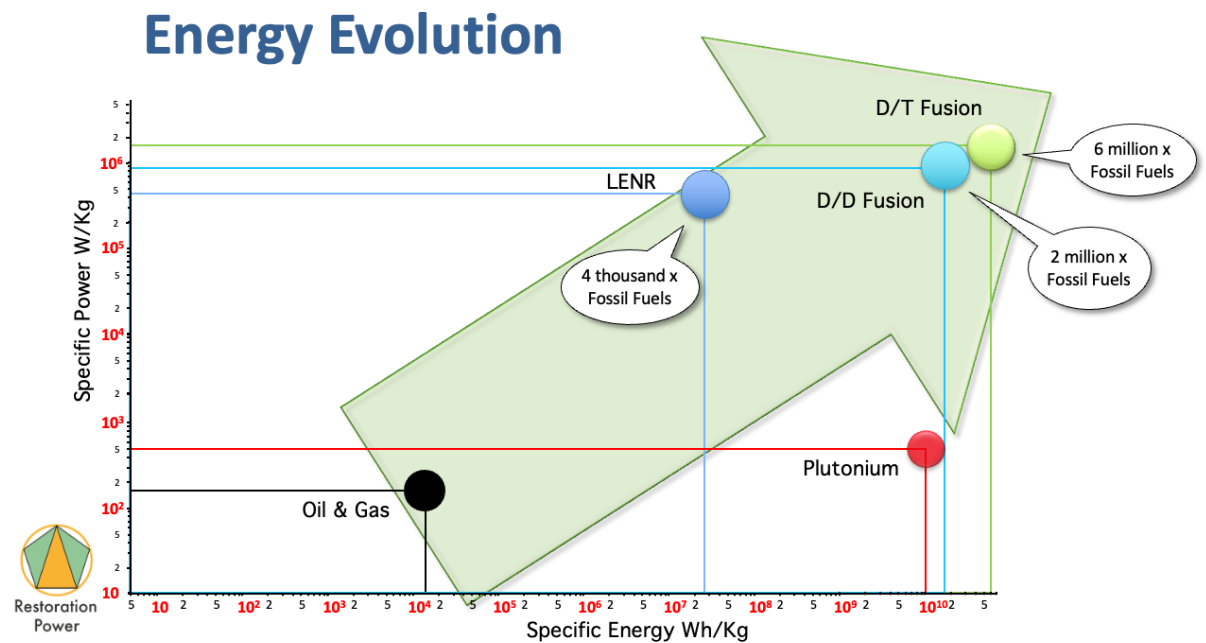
Energy Evolution

Specific Power W/Kg

5
2
$10^6$
5
2
$10^5$
5
2
$10^4$
5
2
$10^3$
5
2
$10^2$
5
2
10

5 10 2 5 $10^2$ 2 5 $10^3$ 2 5 $10^4$ 2 5 $10^5$ 2 5 $10^6$ 2 5 $10^7$ 2 5 $10^8$ 2 5 $10^9$ 2 5 $10^{10}$ 2 5

Specific Energy Wh/Kg

D/T Fusion

6 million x Fossil Fuels

LENR

D/D Fusion

2 million x Fossil Fuels

4 thousand x Fossil Fuels

Plutonium

Oil & Gas

Restoration Power